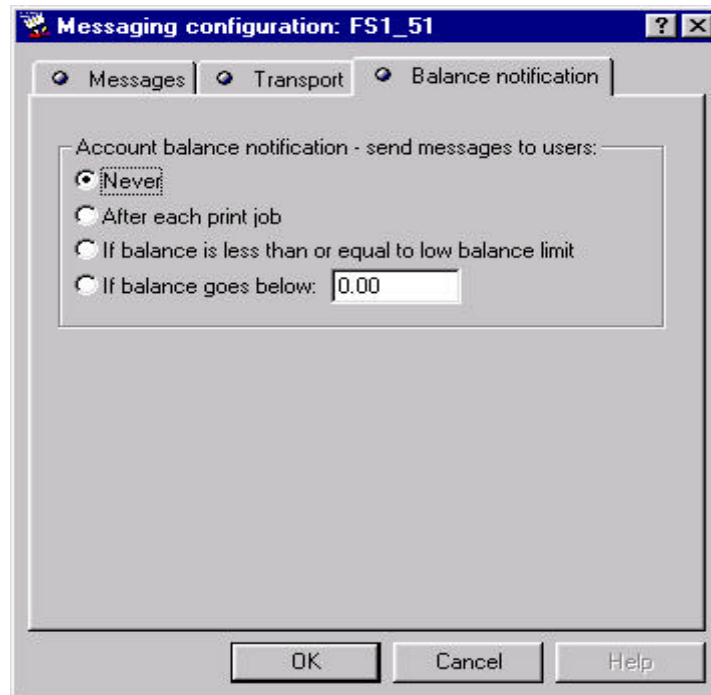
Messaging configuration: FS1_51

?

Messages

Transport

Balance notification

Account balance notification - send messages to users:

Never

After each print job

If balance is less than or equal to low balance limit

If balance goes below: 0.00

OK

Cancel

Help